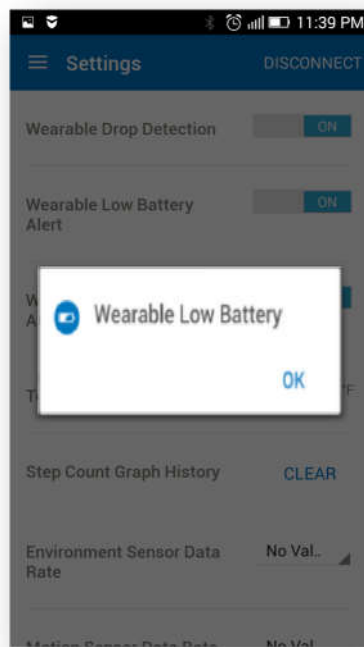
11:39 PM

Settings

DISCONNECT

Wearable Drop Detection

ON

Wearable Low Battery Alert

ON

W
A

Wearable Low Battery

OK

T

FF

Step Count Graph History

CLEAR

Environment Sensor Data Rate

No Val..

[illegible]

No Val